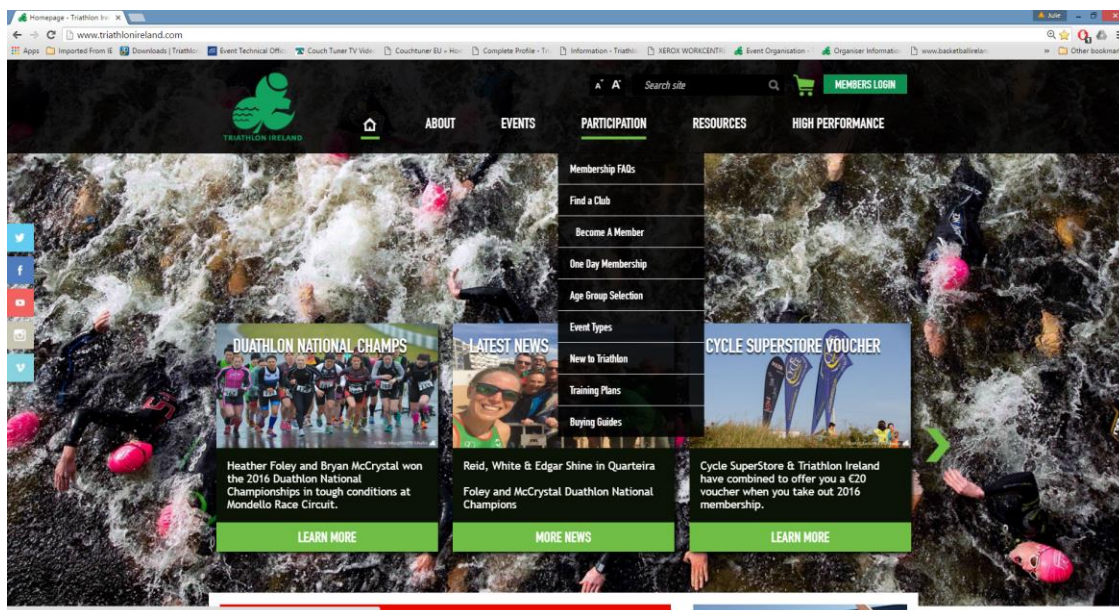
Homepage - Triathlon Ire ×

Julie

www.triathlonireland.com

Apps Imported From IE Downloads | Triathlo Event Technical Offici Couch Tuner TV Vide Couchtuner EU » Hov Complete Profile - Tr Information - Triathl XEROX WORKCENTR Event Organisation - Organiser Informatio www.basketballirelan » Other bookmarks

A A Search site

MEMBERS LOGIN

TRIATHLON IRELAND

ABOUT EVENTS PARTICIPATION RESOURCES HIGH PERFORMANCE

Membership FAQs
Find a Club
Become A Member
One Day Membership
Age Group Selection
Event Types
New to Triathlon
Training Plans
Buying Guides

DUATHLON NATIONAL CHAMPS

Heather Foley and Bryan McCrystal won the 2016 Duathlon National Championships in tough conditions at Mondello Race Circuit.

LEARN MORE

LATEST NEWS

Reid, White & Edgar Shine in Quarteira

Foley and McCrystal Duathlon National Champions

MORE NEWS

CYCLE SUPERSTORE VOUCHER

Cycle SuperStore & Triathlon Ireland have combined to offer you a €20 voucher when you take out 2016 membership.

LEARN MORE